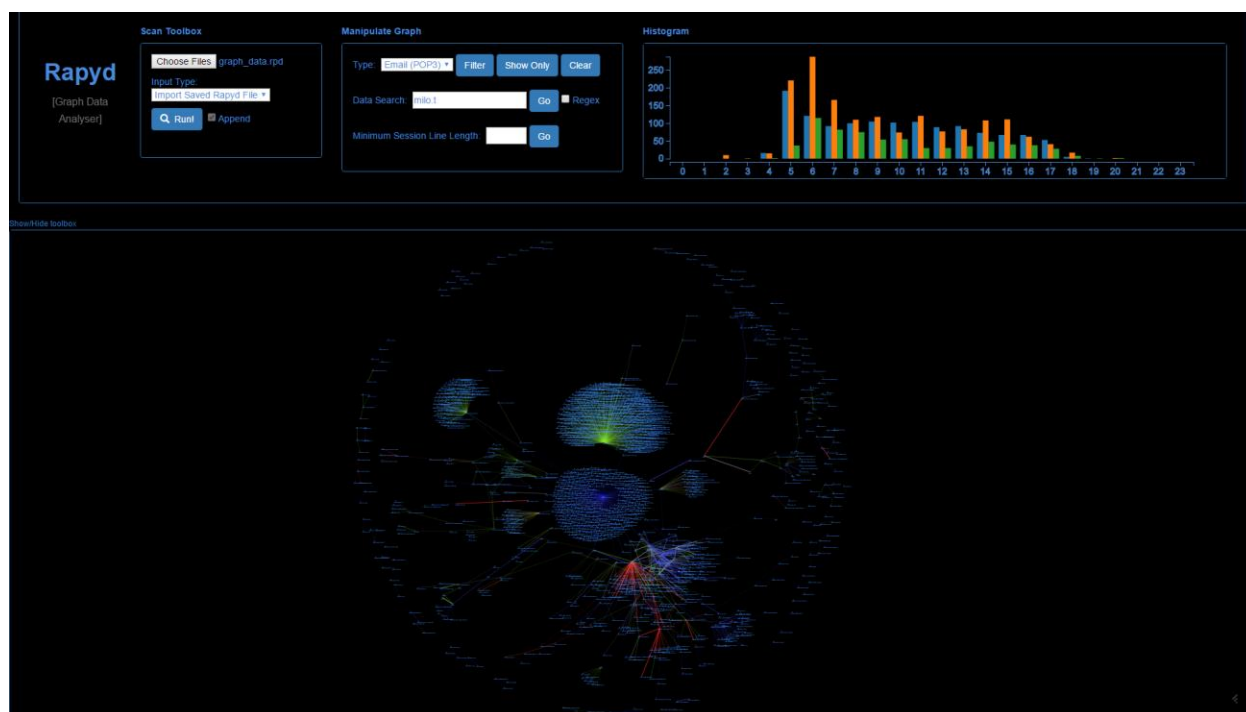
Rapyd

[Graph Data Analyser]

Scan Toolbox

Choose Files graph_data.rpd

Input Type:

Import Saved Rapyd File

Run! Append

Manipulate Graph

Type: Email (POP3) Filter Show Only Clear

Data Search: milo.t Go Regex

Minimum Session Line Length Go

Histogram

250
200
150
100
50
0

0 1 2 3 4 5 6 7 8 9 10 11 12 13 14 15 16 17 18 19 20 21 22 23

Show/Hide toolbox